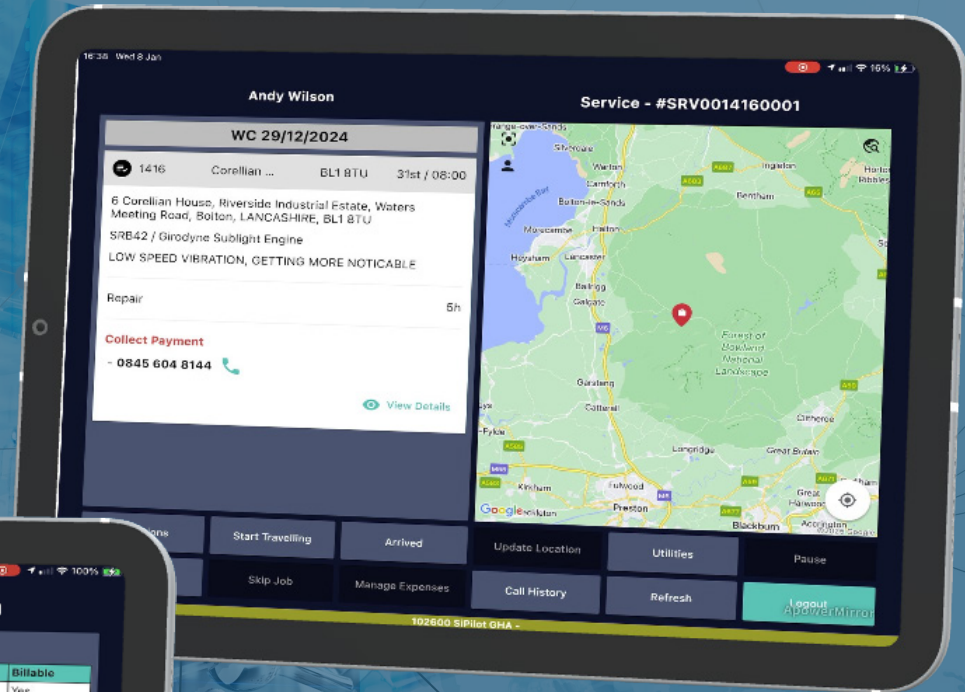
16:38 Wed 8 Jan

16%

Andy Wilson

Service - #SRV0014160001

WC 29/12/2024

1416 Corellian ... BL1 8TU 31st / 08:00

6 Corellian House, Riverside Industrial Estate, Waters Meeting Road, Bolton, LANCASHIRE, BL1 8TU

SRB42 / Girodyne Sublight Engine

LOW SPEED VIBRATION, GETTING MORE NOTICABLE

Repair 5h

Collect Payment

- 0845 604 8144

View Details

Silverdale
Warton
Carnforth
Bolton-le-Sands
Morecambe
Halton
Heysham
Lancaster
Bailrigg
Galgate
Garstang
Catterall
Longridge
Great Eccleston
Kirkham
Fulwood
Preston
Blackburn
Great Harwood
Accrington
Bentham
Ingleton
Forest of Bowland National Landscape
Clitheroe
Great Britain
Morecambe Bay
Google

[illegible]ions

Start Travelling

Arrived

Update Location

Utilities

Pause

Skip Job

Manage Expenses

Call History

Refresh

Logout

ApowerMirror

102600 SIPilot GHA -

100%

Billable

Yes